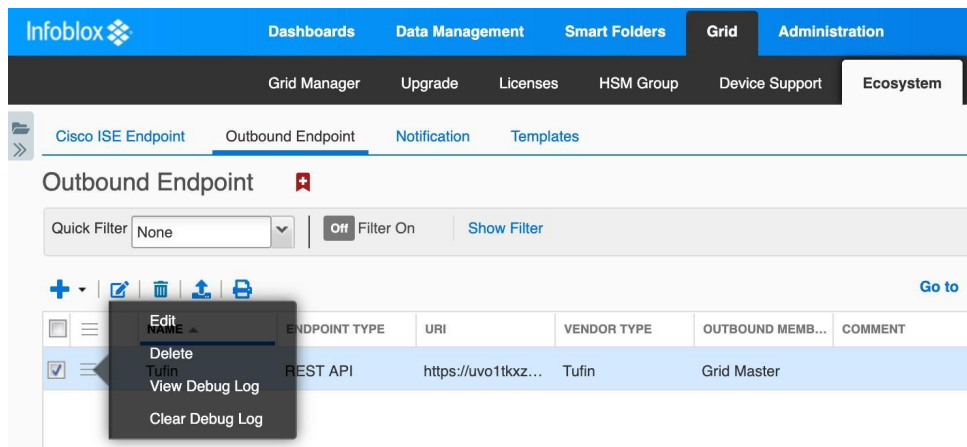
Infoblox

Dashboards | Data Management | Smart Folders | Grid | Administration

Grid Manager | Upgrade | Licenses | HSM Group | Device Support | Ecosystem

Cisco ISE Endpoint | Outbound Endpoint | Notification | Templates

Outbound Endpoint

Quick Filter None

Off Filter On

Show Filter

Go to

| | NAME ▲ | ENDPOINT TYPE | URI | VENDOR TYPE | OUTBOUND MEMB... | COMMENT |
|---|---|---|---|---|---|---|
| ☑ | Tufin | REST API | https://uvo1tkxz... | Tufin | Grid Master | |

Edit
Delete
View Debug Log
Clear Debug Log